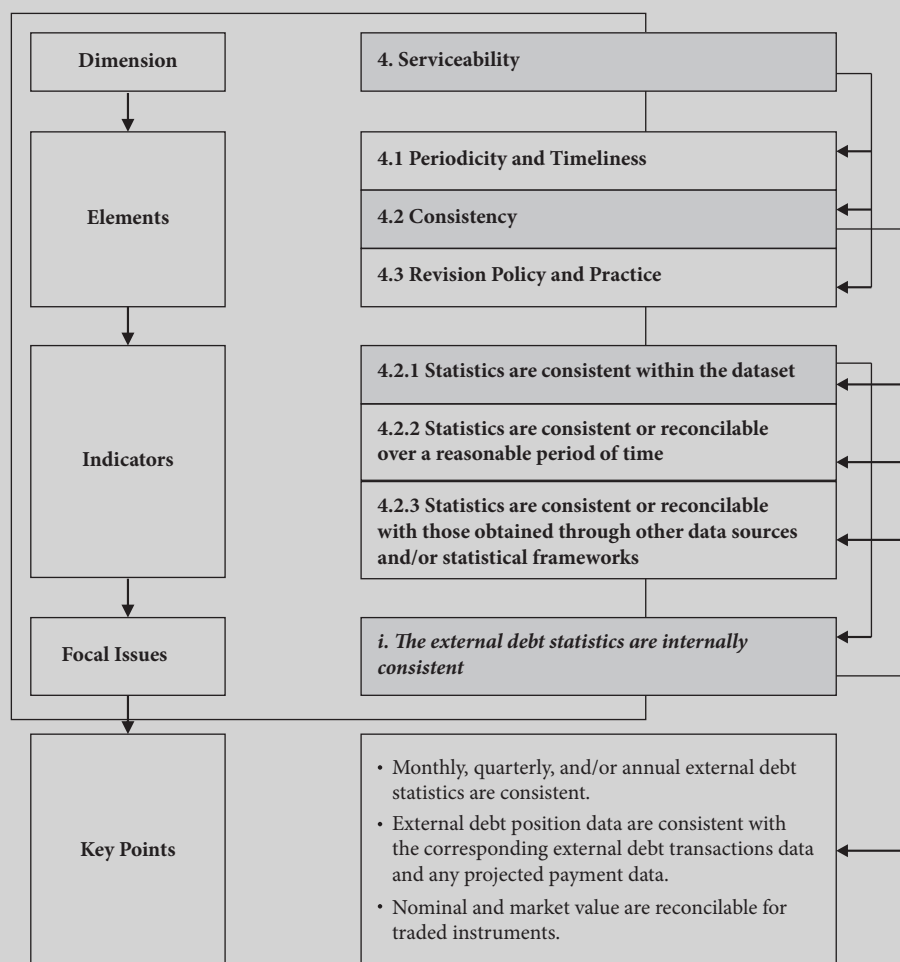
Dimension

Elements

Indicators

Focal Issues

Key Points

4. Serviceability

4.1 Periodicity and Timeliness

4.2 Consistency

4.3 Revision Policy and Practice

4.2.1 Statistics are consistent within the dataset

4.2.2 Statistics are consistent or reconcilable over a reasonable period of time

4.2.3 Statistics are consistent or reconcilable with those obtained through other data sources and/or statistical frameworks

*i. The external debt statistics are internally consistent*

• Monthly, quarterly, and/or annual external debt statistics are consistent.

• External debt position data are consistent with the corresponding external debt transactions data and any projected payment data.

• Nominal and market value are reconcilable for traded instruments.